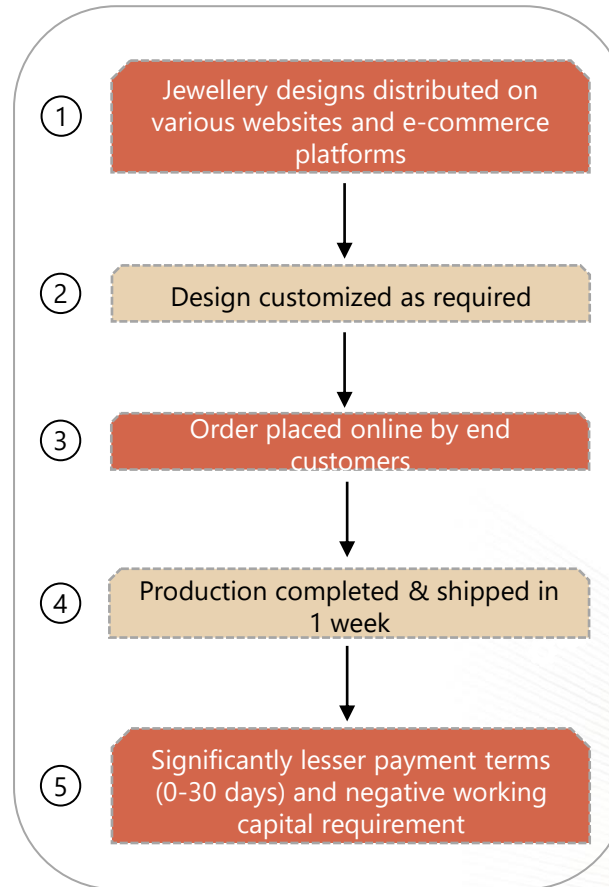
1

Jewellery designs distributed on various websites and e-commerce platforms

2

Design customized as required

3

Order placed online by end customers

4

Production completed & shipped in 1 week

5

Significantly lesser payment terms (0-30 days) and negative working capital requirement